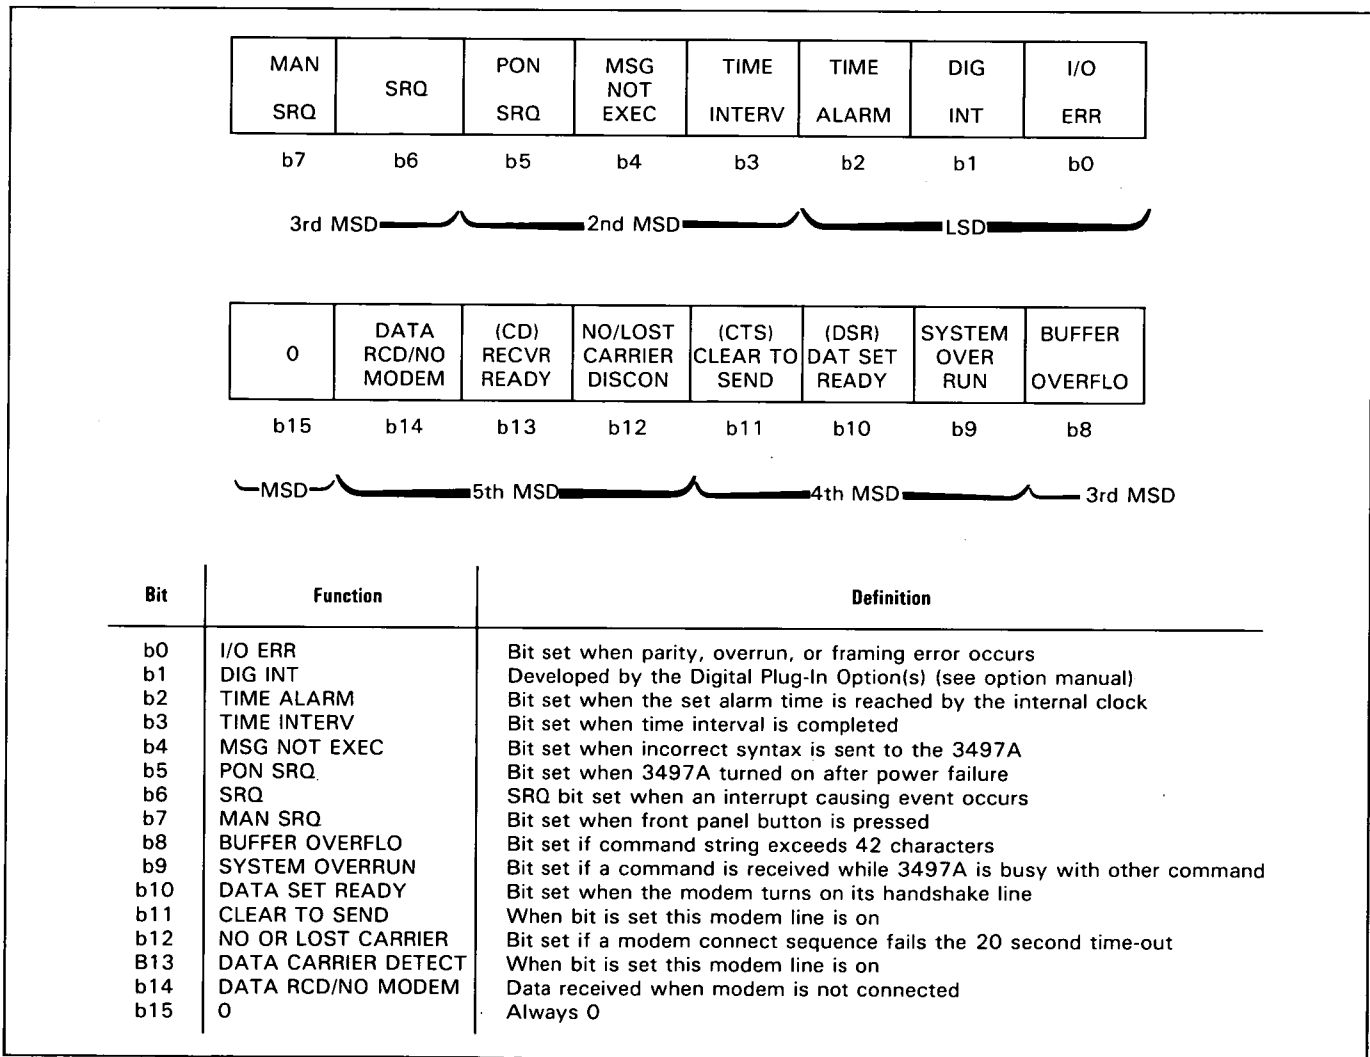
| MAN SRQ | SRQ | PON SRQ | MSG NOT EXEC | TIME INTERV | TIME ALARM | DIG INT | I/O ERR |
|---|---|---|---|---|---|---|---|
| b7 | b6 | b5 | b4 | b3 | b2 | b1 | b0 |

3rd MSD 2nd MSD LSD

| 0 | DATA RCD/NO MODEM | (CD) RECVR READY | NO/LOST CARRIER DISCON | (CTS) CLEAR TO SEND | (DSR) DAT SET READY | SYSTEM OVER RUN | BUFFER OVERFLO |
|---|---|---|---|---|---|---|---|
| b15 | b14 | b13 | b12 | b11 | b10 | b9 | b8 |

MSD 5th MSD 4th MSD 3rd MSD

| Bit | Function | Definition |
|---|---|---|
| b0 | I/O ERR | Bit set when parity, overrun, or framing error occurs |
| b1 | DIG INT | Developed by the Digital Plug-In Option(s) (see option manual) |
| b2 | TIME ALARM | Bit set when the set alarm time is reached by the internal clock |
| b3 | TIME INTERV | Bit set when time interval is completed |
| b4 | MSG NOT EXEC | Bit set when incorrect syntax is sent to the 3497A |
| b5 | PON SRQ | Bit set when 3497A turned on after power failure |
| b6 | SRQ | SRQ bit set when an interrupt causing event occurs |
| b7 | MAN SRQ | Bit set when front panel button is pressed |
| b8 | BUFFER OVERFLO | Bit set if command string exceeds 42 characters |
| b9 | SYSTEM OVERRUN | Bit set if a command is received while 3497A is busy with other command |
| b10 | DATA SET READY | Bit set when the modem turns on its handshake line |
| b11 | CLEAR TO SEND | When bit is set this modem line is on |
| b12 | NO OR LOST CARRIER | Bit set if a modem connect sequence fails the 20 second time-out |
| B13 | DATA CARRIER DETECT | When bit is set this modem line is on |
| b14 | DATA RCD/NO MODEM | Data received when modem is not connected |
| b15 | 0 | Always 0 |